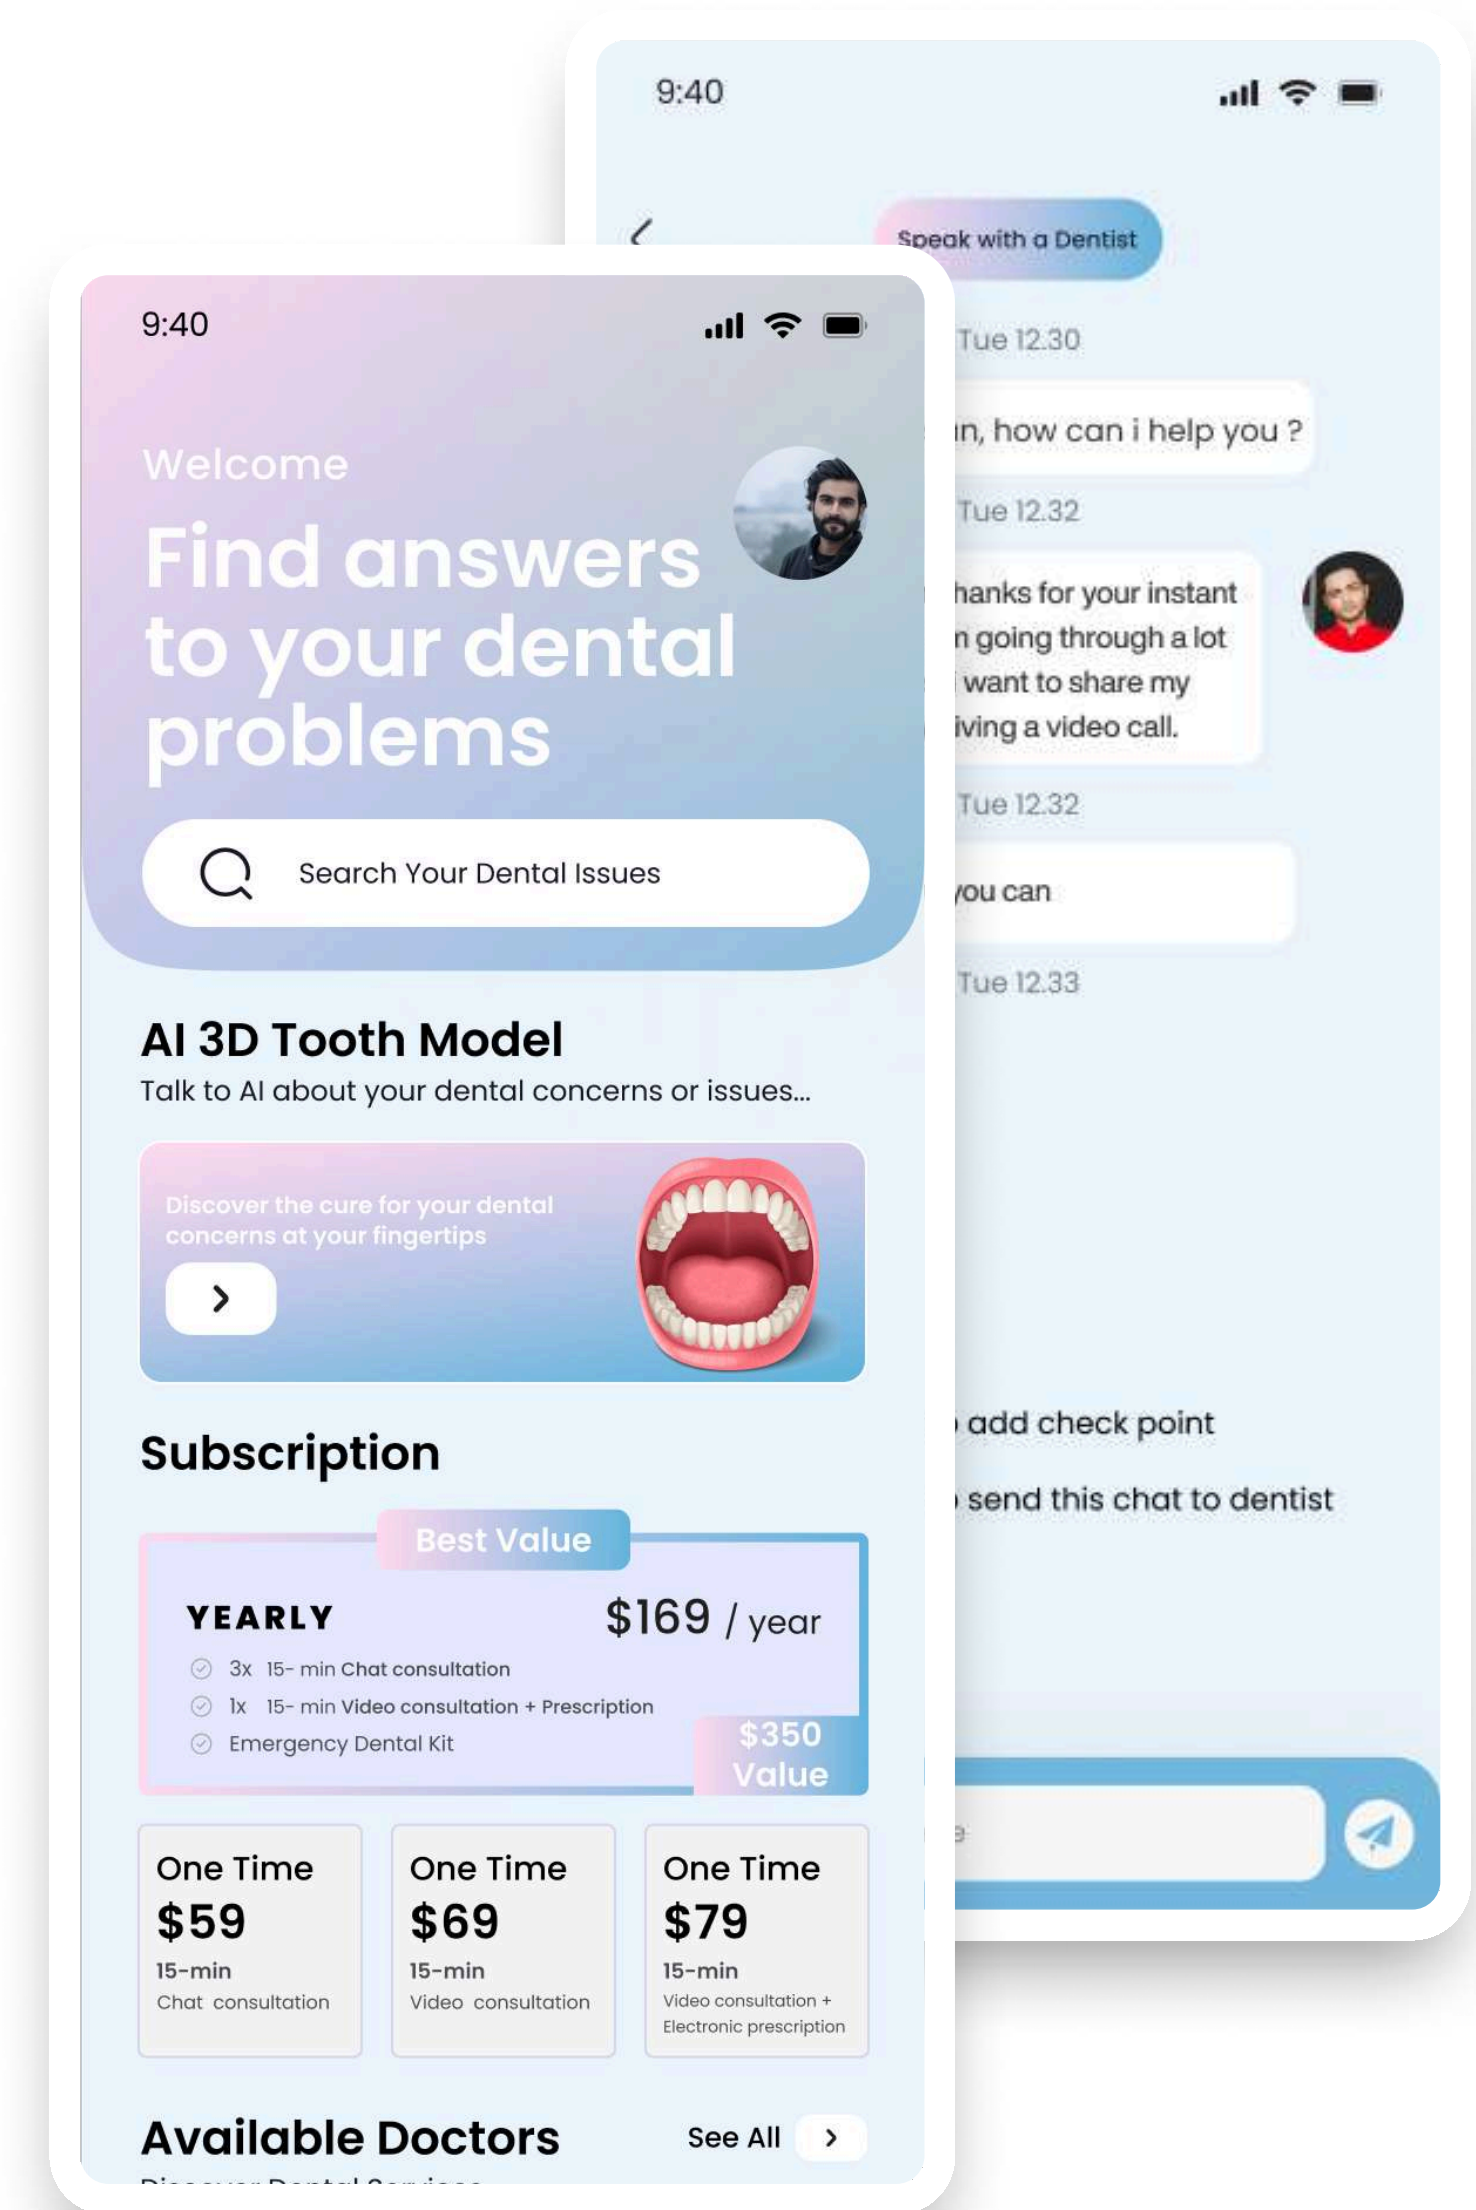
9:40

Speak with a Dentist

Tue 12.30

in, how can i help you ?

Tue 12.32

hanks for your instant n going through a lot want to share my iving a video call.

Tue 12.32

you can

Tue 12.33

add check point

send this chat to dentist

9:40

Welcome

Find answers to your dental problems

Search Your Dental Issues

AI 3D Tooth Model

Talk to AI about your dental concerns or issues...

Discover the cure for your dental concerns at your fingertips

Subscription

Best Value

YEARLY

$169 / year

3x 15- min Chat consultation

1x 15- min Video consultation + Prescription

Emergency Dental Kit

$350 Value

| One Time | One Time | One Time |
|---|---|---|
| $59 | $69 | $79 |
| 15-min | 15-min | 15-min |
| Chat consultation | Video consultation | Video consultation + Electronic prescription |

Available Doctors

See All

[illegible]